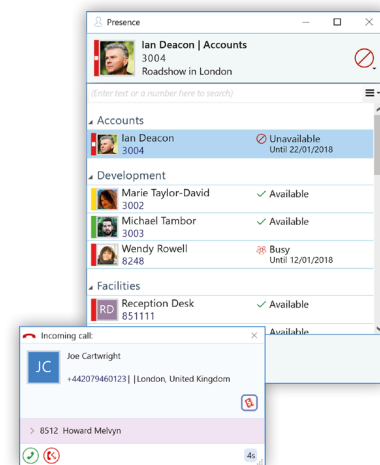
Presence

Ian Deacon | Accounts
3004
Roadshow in London

(Enter text or a number here to search)

Accounts

Ian Deacon
3004
Unavailable
Until 22/01/2018

Development

Marie Taylor-David
3002
Available

Michael Tambor
3003
Available

Wendy Rowell
8248
Busy
Until 12/01/2018

Facilities

RD
Reception Desk
851111
Available

Available

Incoming call:

JC
Joe Cartwright
+442079460123 | |London, United Kingdom

8512 Howard Melvyn

4s